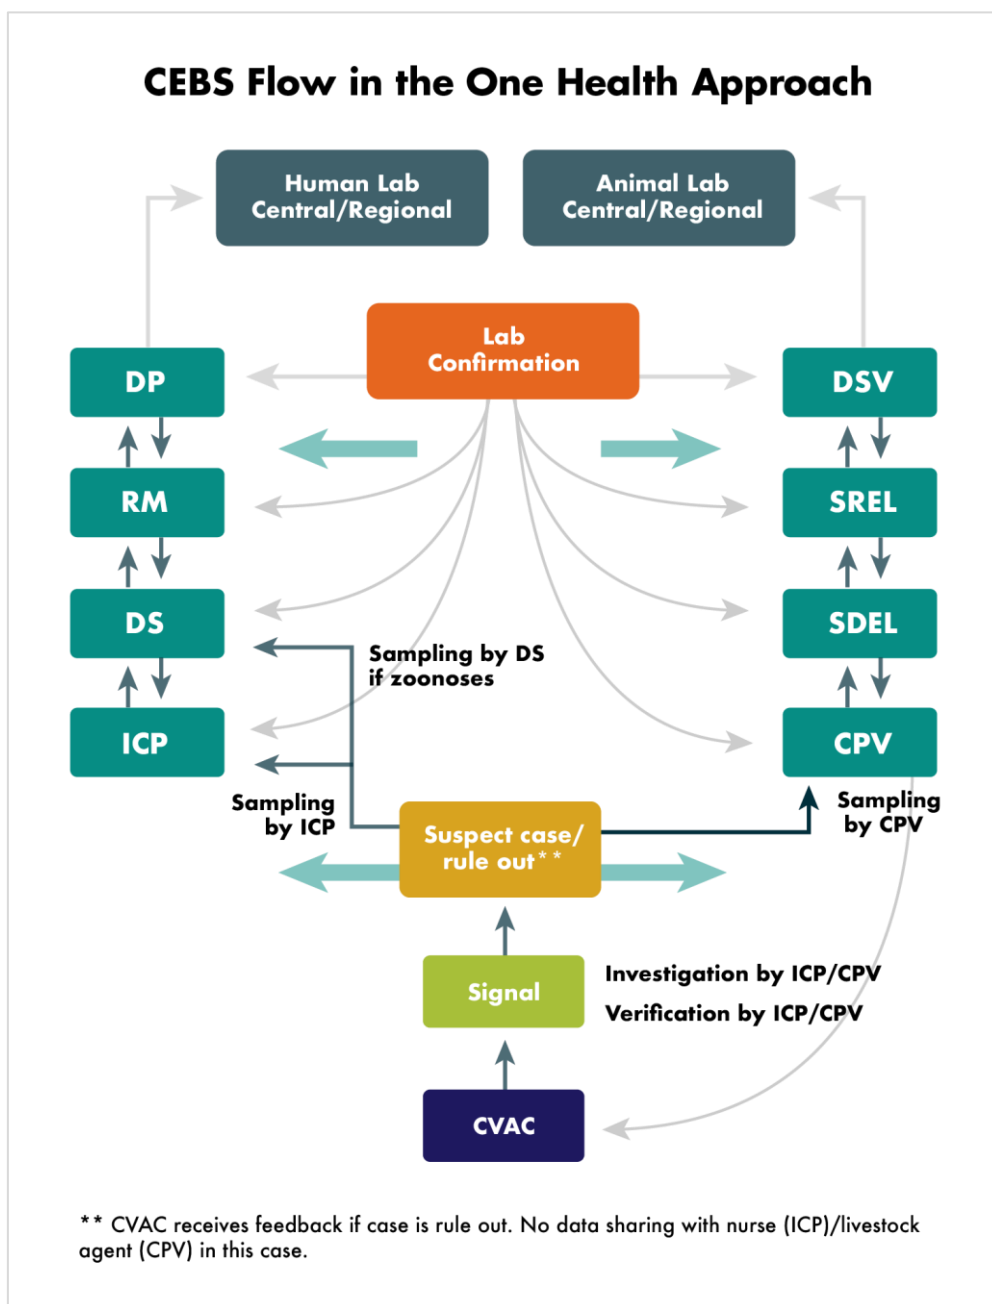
CEBS Flow in the One Health Approach

Human Lab Central/Regional

Animal Lab Central/Regional

Lab Confirmation

DP

RM

DS

ICP

DSV

SREL

SDEL

CPV

Sampling by DS if zoonoses

Sampling by ICP

Suspect case/ rule out**

Sampling by CPV

Signal

Investigation by ICP/CPV

Verification by ICP/CPV

CVAC

** CVAC receives feedback if case is rule out. No data sharing with nurse (ICP)/livestock agent (CPV) in this case.